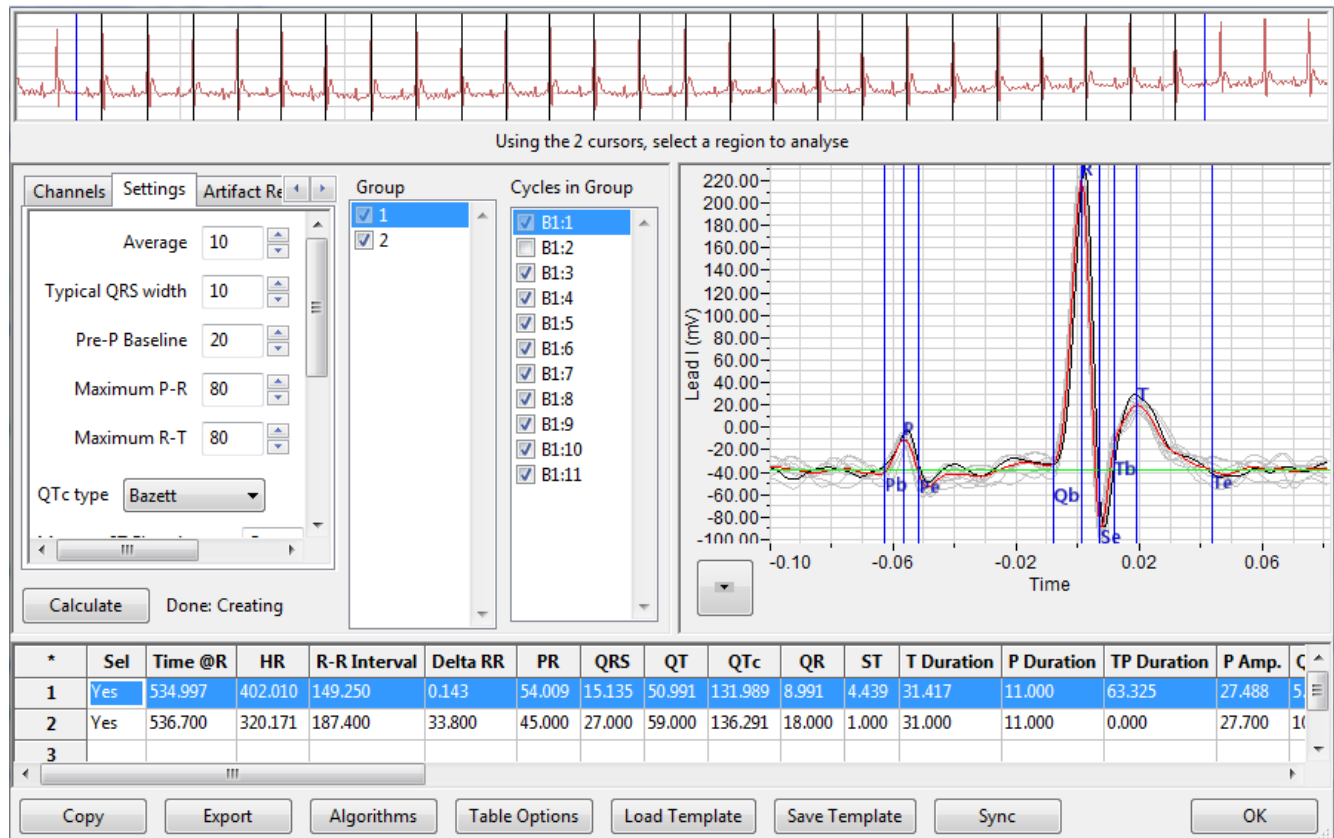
Using the 2 cursors, select a region to analyse

Channels | Settings | Artifact Re

Average 10

Typical QRS width 10

Pre-P Baseline 20

Maximum P-R 80

Maximum R-T 80

QTc type Bazett

Calculate Done: Creating

Group
1
2

Cycles in Group
B1:1
B1:2
B1:3
B1:4
B1:5
B1:6
B1:7
B1:8
B1:9
B1:10
B1:11

220.00
200.00
180.00
160.00
140.00
120.00
100.00
80.00
60.00
40.00
20.00
0.00
-20.00
-40.00
-60.00
-80.00
-100.00
Lead I (mV)
R
P
T
Pb
Pe
Qb
Tb
Te
Se
-0.10 -0.06 -0.02 0.02 0.06
Time

| * | Sel | Time @R | HR | R-R Interval | Delta RR | PR | QRS | QT | QTc | QR | ST | T Duration | P Duration | TP Duration | P Amp. | C |
|---|---|---|---|---|---|---|---|---|---|---|---|---|---|---|---|---|
| 1 | Yes | 534.997 | 402.010 | 149.250 | 0.143 | 54.009 | 15.135 | 50.991 | 131.989 | 8.991 | 4.439 | 31.417 | 11.000 | 63.325 | 27.488 | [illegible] |
| 2 | Yes | 536.700 | 320.171 | 187.400 | 33.800 | 45.000 | 27.000 | 59.000 | 136.291 | 18.000 | 1.000 | 31.000 | 11.000 | 0.000 | 27.700 | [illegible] |
| 3 | | | | | | | | | | | | | | | | |

Copy | Export | Algorithms | Table Options | Load Template | Save Template | Sync | OK